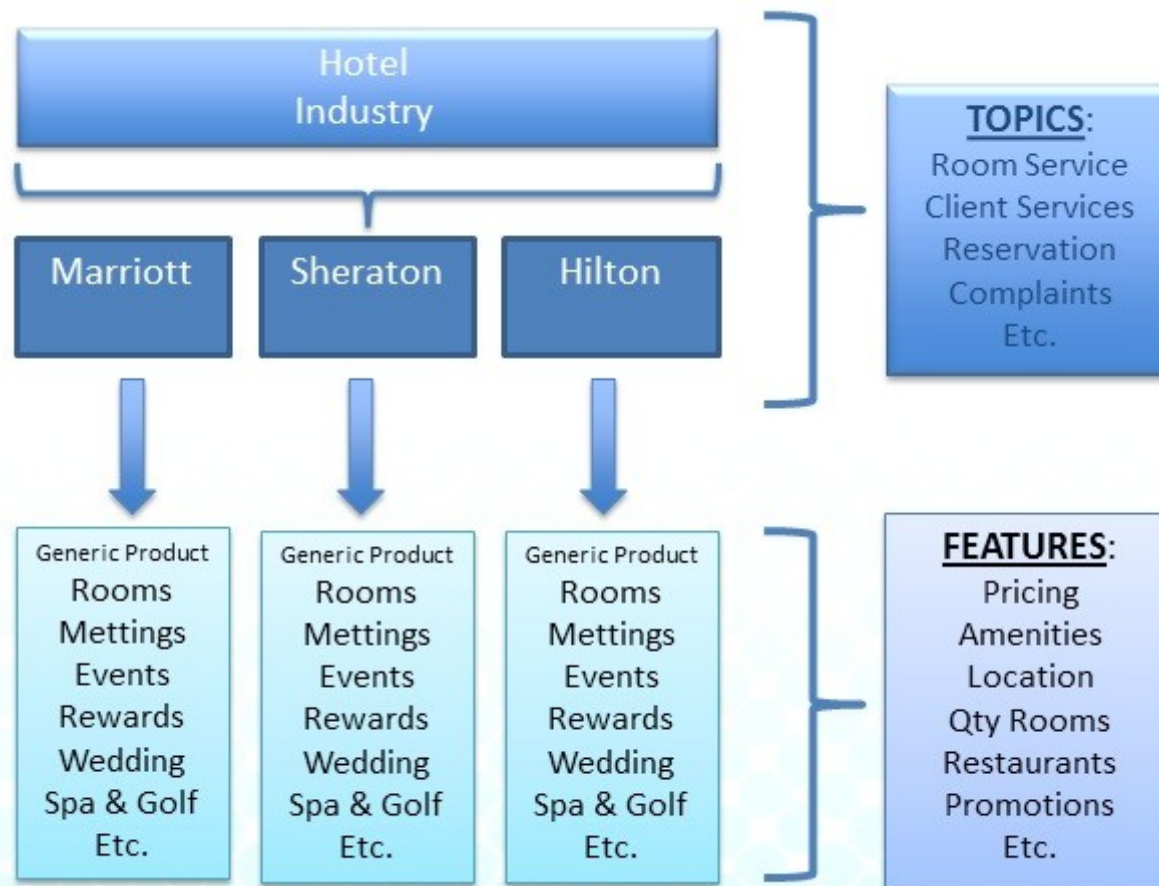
Hotel Industry

Marriott

Sheraton

Hilton

TOPICS:
Room Service
Client Services
Reservation
Complaints
Etc.

Generic Product
Rooms
Mettings
Events
Rewards
Wedding
Spa & Golf
Etc.

Generic Product
Rooms
Mettings
Events
Rewards
Wedding
Spa & Golf
Etc.

Generic Product
Rooms
Mettings
Events
Rewards
Wedding
Spa & Golf
Etc.

FEATURES:
Pricing
Amenities
Location
Qty Rooms
Restaurants
Promotions
Etc.